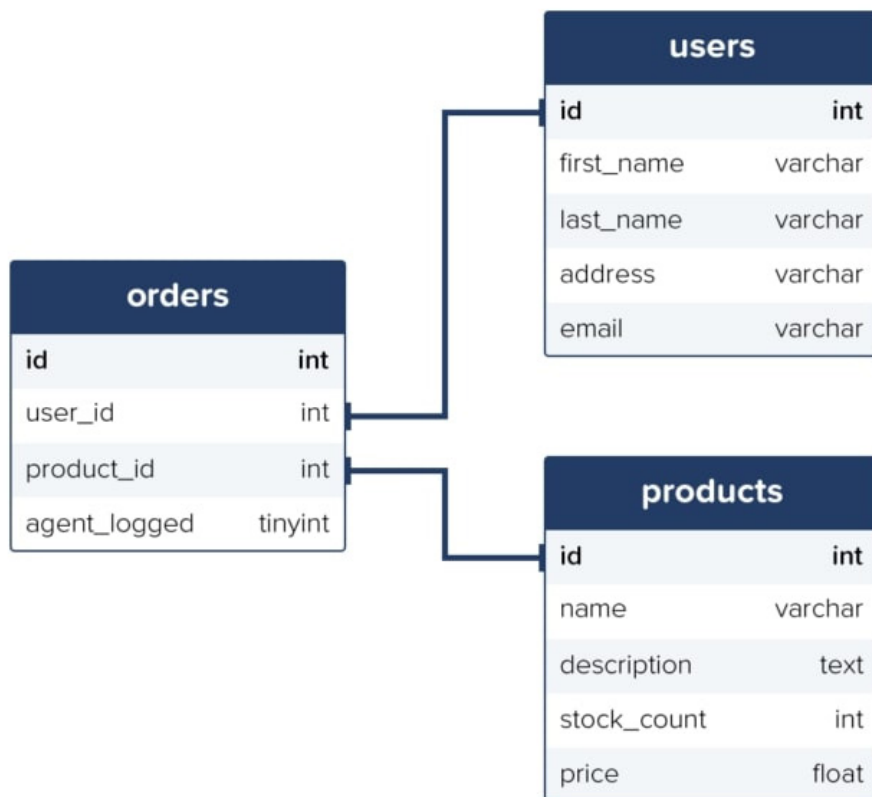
users

| id | int |
|---|---|
| first_name | varchar |
| last_name | varchar |
| address | varchar |
| email | varchar |

orders

| id | int |
|---|---|
| user_id | int |
| product_id | int |
| agent_logged | tinyint |

products

| id | int |
|---|---|
| name | varchar |
| description | text |
| stock_count | int |
| price | float |